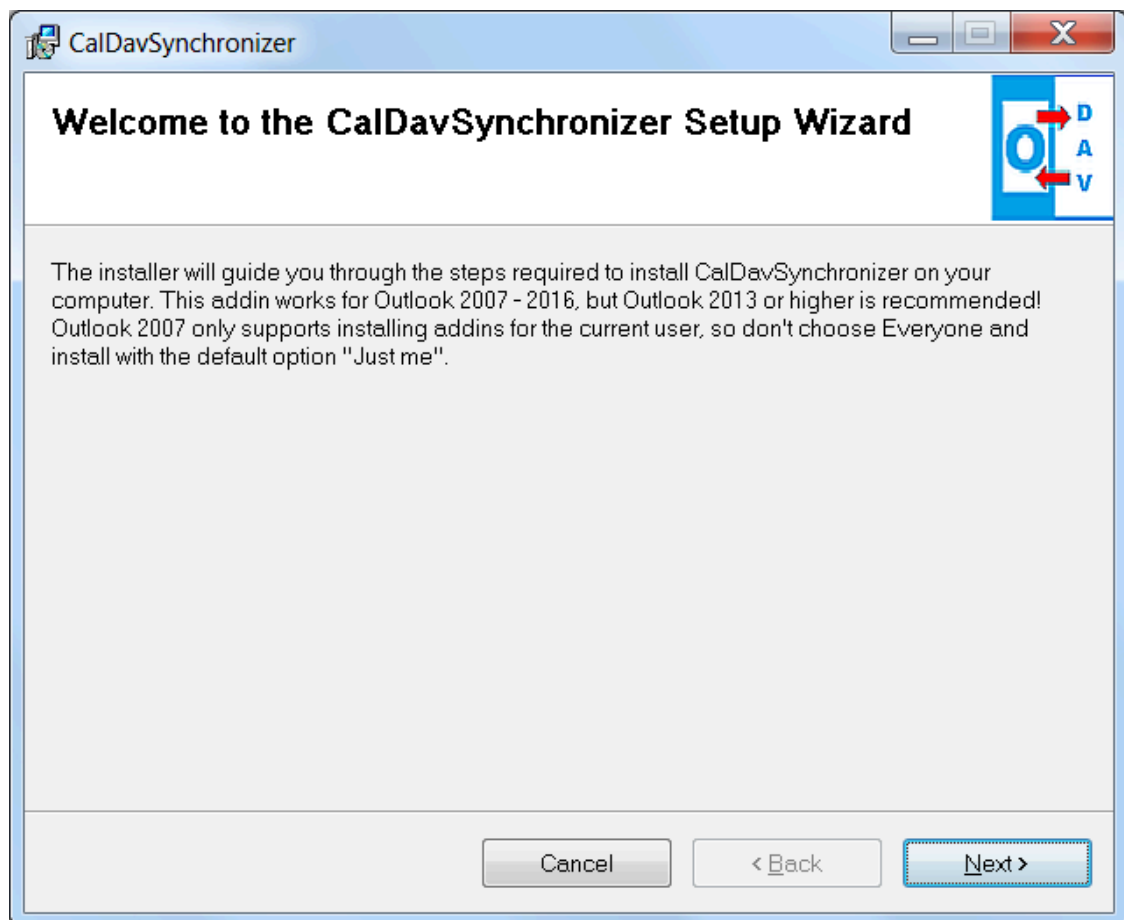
CalDavSynchronizer

Welcome to the CalDavSynchronizer Setup Wizard

O D A V

The installer will guide you through the steps required to install CalDavSynchronizer on your computer. This addin works for Outlook 2007 - 2016, but Outlook 2013 or higher is recommended! Outlook 2007 only supports installing addins for the current user, so don't choose Everyone and install with the default option "Just me".

Cancel

< Back

Next >